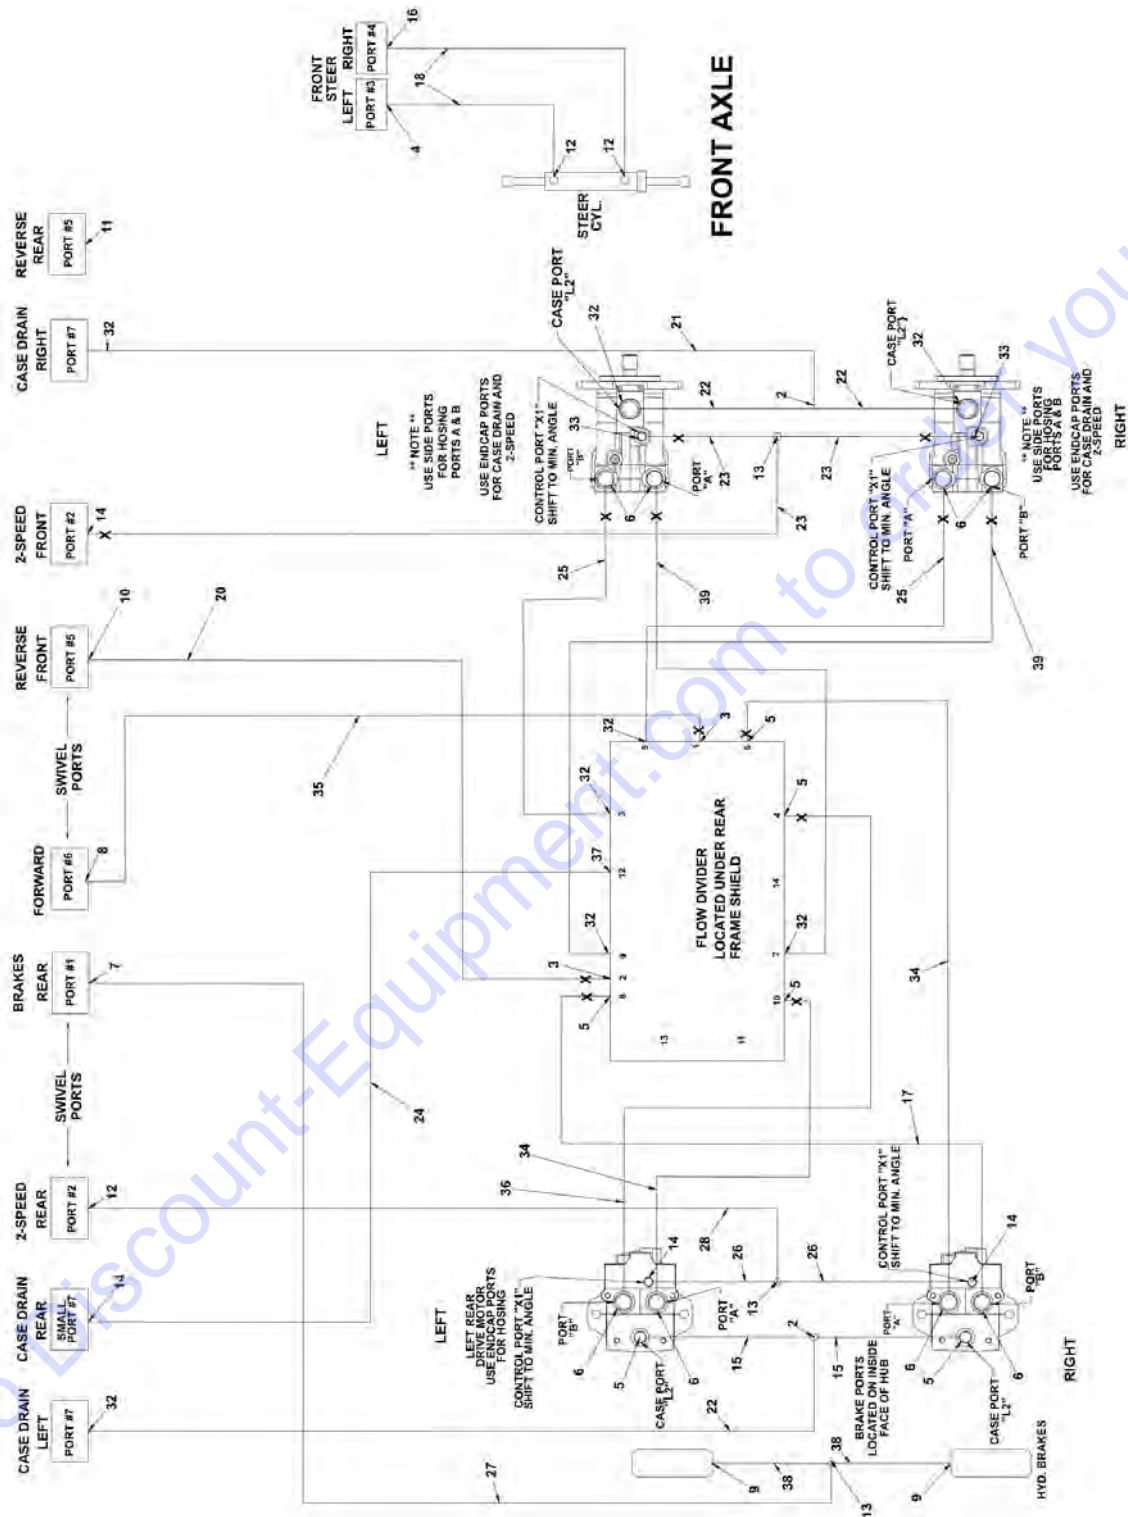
FRONT STEER
LEFT
RIGHT
PORT #3
PORT #4
16
18
4
12
12
STEER CYL.
FRONT AXLE

REVERSE REAR
PORT #5
11
CASE DRAIN RIGHT
PORT #7
32
2-SPEED FRONT
PORT #2
14
REVERSE FRONT
PORT #5
10
20
SWIVEL PORTS
FORWARD
PORT #6
8
35
BRAKES REAR
PORT #1
7
SWIVEL PORTS
2-SPEED REAR
PORT #2
12
CASE DRAIN REAR
SMALL PORT #7
14
CASE DRAIN LEFT
PORT #7
32
27

LEFT
** NOTE ** USE SIDE PORTS FOR HOSING PORTS A & B
USE ENDCAP PORTS FOR CASE DRAIN AND 2-SPEED
CONTROL PORT "X1" SHIFT TO MIN. ANGLE
PORT "B"
CASE PORT "L2"
32
33
21
22
2
22
PORT "A"
23
13
23
23
6
25
39

CASE PORT "L2"
32
33
** NOTE ** USE SIDE PORTS FOR HOSING PORTS A & B
USE ENDCAP PORTS FOR CASE DRAIN AND 2-SPEED
RIGHT
CONTROL PORT "X1" SHIFT TO MIN. ANGLE
PORT "A"
PORT "B"
6
25
39

FLOW DIVIDER LOCATED UNDER REAR FRAME SHIELD
32
32
32
37
32
3
5
3
5
5
5
34
24
1
2
3
4
5
6
7
8
9
10
11
12
13
14

LEFT
LEFT REAR DRIVE MOTOR USE ENDCAP PORTS FOR HOSING
CONTROL PORT "X1" SHIFT TO MIN. ANGLE
PORT "B"
PORT "A"
CASE PORT "L2"
36
34
28
26
26
14
13
2
15
15
6
5
6
22
17
CONTROL PORT "X1" SHIFT TO MIN. ANGLE
14
PORT "B"
PORT "A"
6
5
6
BRAKE PORTS LOCATED ON INSIDE FACE OF HUB
CASE PORT "L2"
RIGHT
38
38
9
9
13
HYD. BRAKES